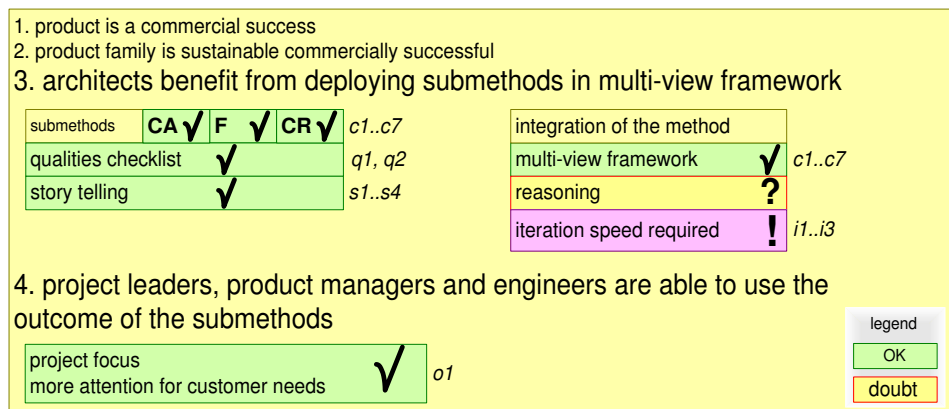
1. product is a commercial success
2. product family is sustainable commercially successful
3. architects benefit from deploying submethods in multi-view framework

| submethods | CA √ | F √ | CR √ |
|---|---|---|---|
| qualities checklist √ | | | |
| story telling √ | | | |

c1..c7
q1, q2
s1..s4

| integration of the method | |
|---|---|
| multi-view framework | √ |
| reasoning | ? |
| iteration speed required | ! |

c1..c7
i1..i3

4. project leaders, product managers and engineers are able to use the outcome of the submethods

project focus
more attention for customer needs √

o1

legend
OK
doubt